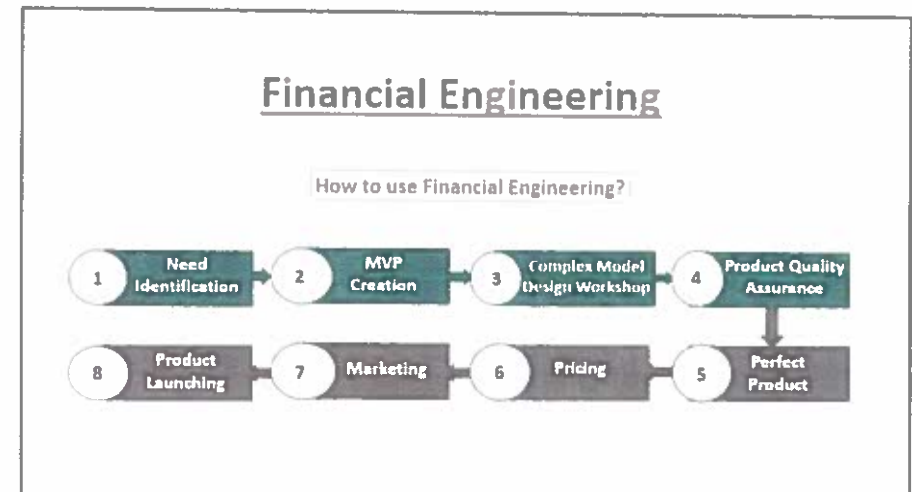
Financial Engineering

How to use Financial Engineering?

1 Need Identification

2 MVP Creation

3 Complex Model Design Workshop

4 Product Quality Assurance

5 Perfect Product

6 Pricing

7 Marketing

8 Product Launching